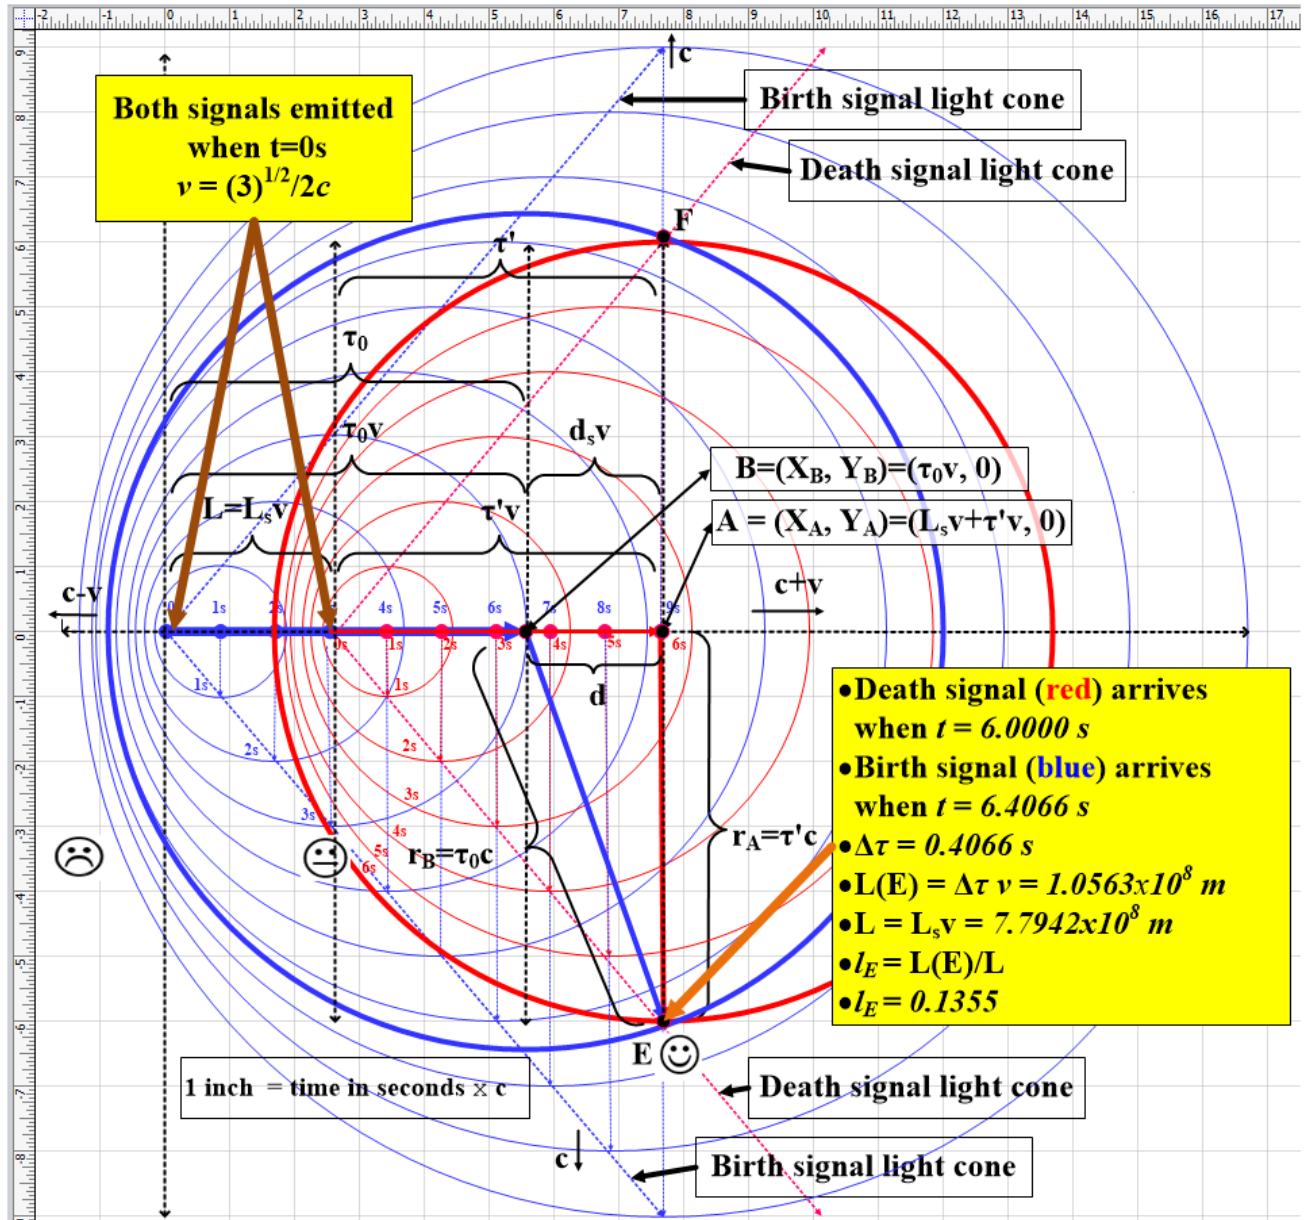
Both signals emitted when t=0s
$v = (3)^{1/2}/2c$

c

Birth signal light cone

Death signal light cone

F

τ'

$\tau_0$

$\tau_0 v$

$d_s v$

B=($X_B$, $Y_B$)=($\tau_0$v, 0)

L=$L_s$v

τ'v

A = ($X_A$, $Y_A$)=($L_s$v+τ'v, 0)

c-v

c+v

0 1s 2s 3s 4s 5s 6s 7s 8s 9s

0s 1s 2s 3s 4s 5s 6s

d

1s 2s 3s

1s 2s 3s 4s 5s 6s

$r_B$=$\tau_0$c

$r_A$=τ'c

•Death signal (red) arrives when $t$ = 6.0000 s
•Birth signal (blue) arrives when $t$ = 6.4066 s
•Δτ = 0.4066 s
•L(E) = Δτ v = 1.0563x$10^8$ m
•L = $L_s$v = 7.7942x$10^8$ m
•$l_E$ = L(E)/L
•$l_E$ = 0.1355

E

1 inch = time in seconds x c

Death signal light cone

c

Birth signal light cone